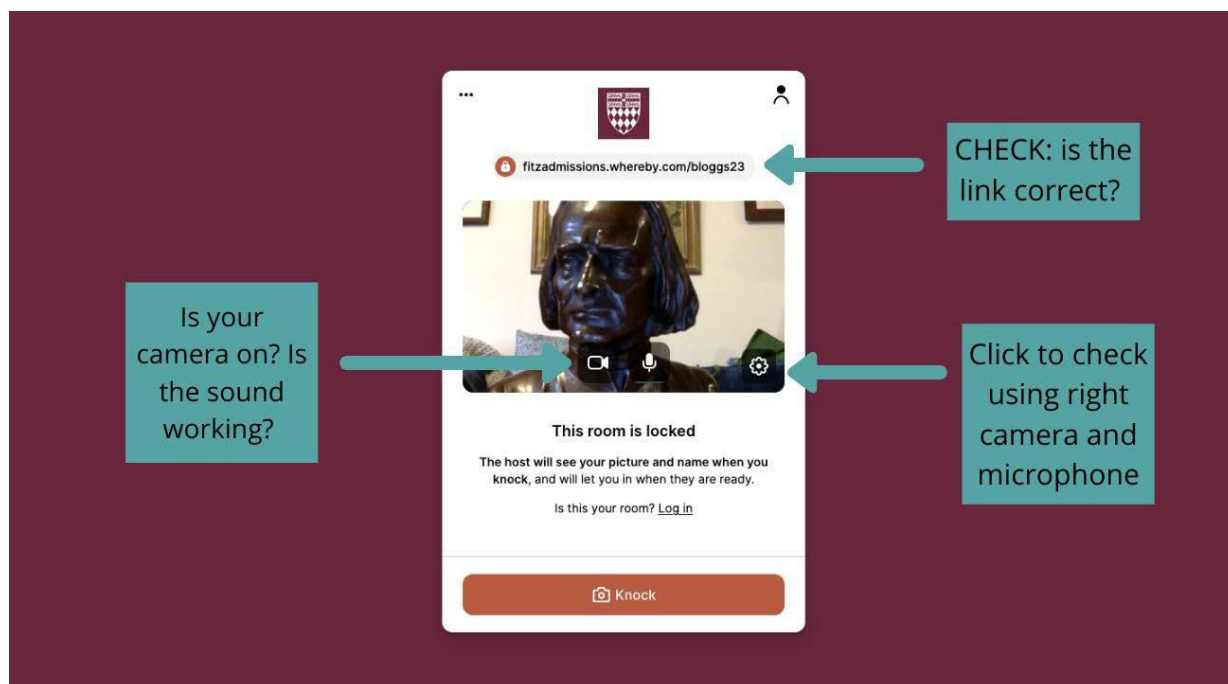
...

fitzadmissions.whereby.com/bloggs23

CHECK: is the link correct?

Is your camera on? Is the sound working?

Click to check using right camera and microphone

This room is locked

**The host will see your picture and name when you knock**, and will let you in when they are ready.

Is this your room? Log in

Knock